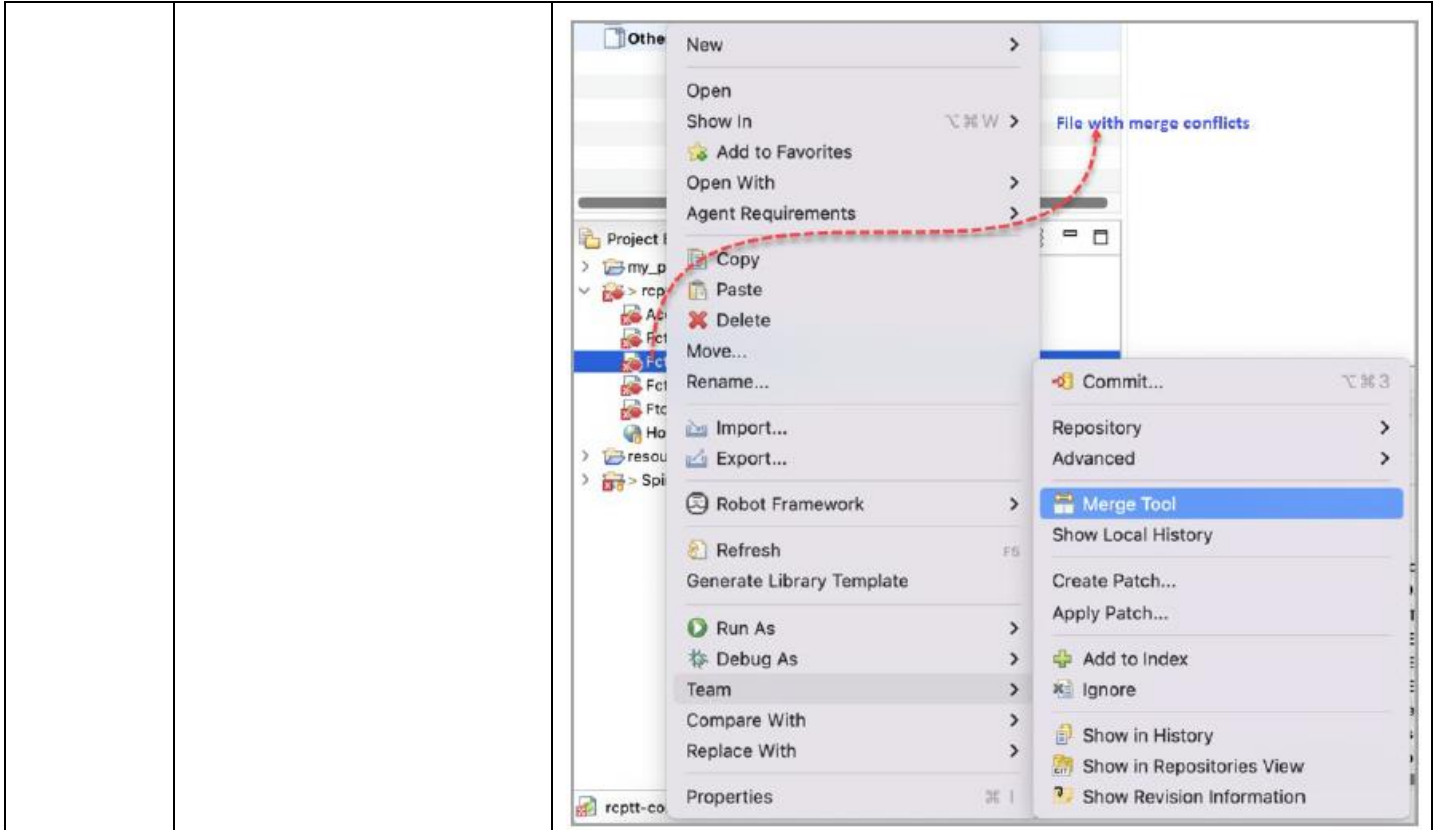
Othe
New
Open
Show In ⌥⌘W
Add to Favorites
Open With
Agent Requirements
Copy
Paste
Delete
Move...
Rename...
Import...
Export...
Robot Framework
Refresh F5
Generate Library Template
Run As
Debug As
Team
Compare With
Replace With
Properties ⌘I

File with merge conflicts

Project E
my_p
> rcp
Ac
Fct
Fct
Fct
Ftc
Ho
resou
> Spi
rcptt-co

Commit... ⌥⌘3
Repository
Advanced
Merge Tool
Show Local History
Create Patch...
Apply Patch...
Add to Index
Ignore
Show in History
Show in Repositories View
Show Revision Information